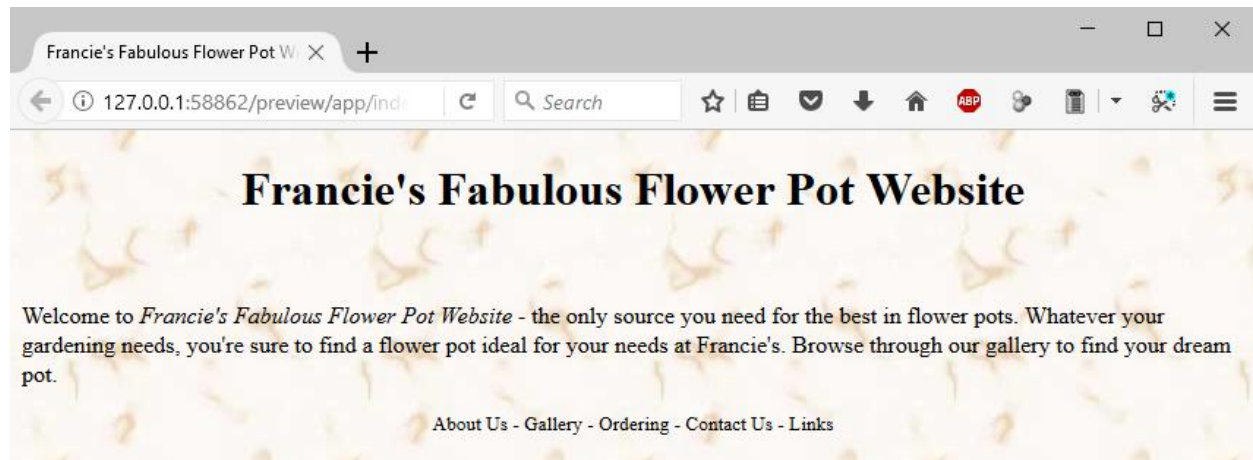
Francie's Fabulous Flower Pot W

127.0.0.1:58862/preview/app/ind

Search

ABP

# Francie's Fabulous Flower Pot Website

Welcome to *Francie's Fabulous Flower Pot Website* - the only source you need for the best in flower pots. Whatever your gardening needs, you're sure to find a flower pot ideal for your needs at Francie's. Browse through our gallery to find your dream pot.

About Us - Gallery - Ordering - Contact Us - Links